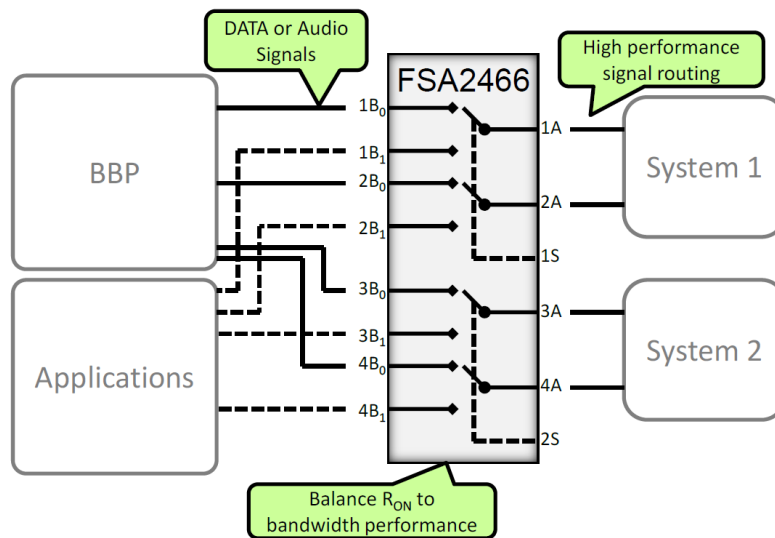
DATA or Audio Signals

High performance signal routing

FSA2466

BBP

Applications

System 1

System 2

$1B_0$

$1B_1$

$2B_0$

$2B_1$

$3B_0$

$3B_1$

$4B_0$

$4B_1$

1A

2A

1S

3A

4A

2S

Balance $R_{ON}$ to bandwidth performance